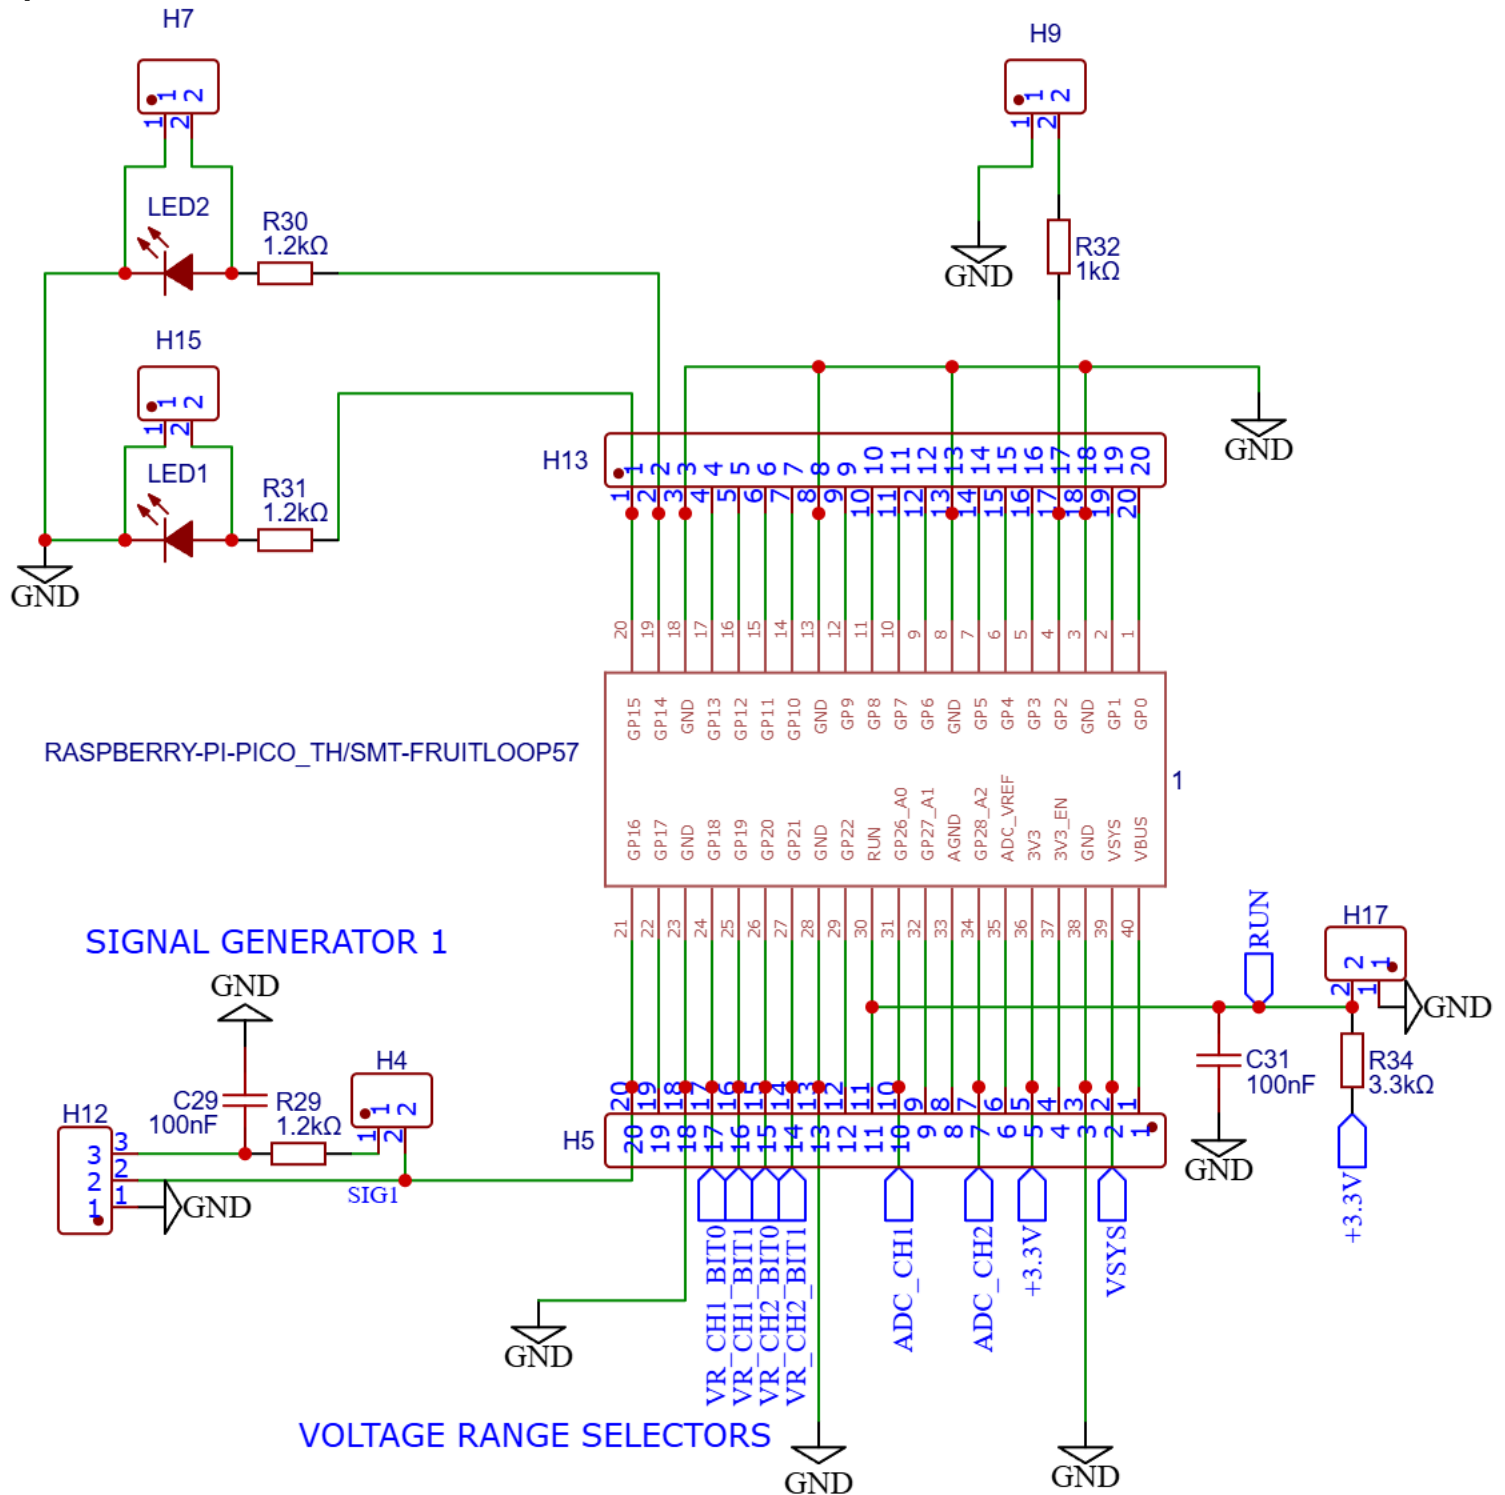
H7
1 2
1 2
LED2
R30
1.2kΩ
H15
1 2
1 2
LED1
R31
1.2kΩ
GND

H9
1 2
1 2
GND
R32
1kΩ
GND

H13
1 2 3 4 5 6 7 8 9 10 11 12 13 14 15 16 17 18 19 20
1 2 3 4 5 6 7 8 9 10 11 12 13 14 15 16 17 18 19 20

20 19 18 17 16 15 14 13 12 11 10 9 8 7 6 5 4 3 2 1
GP15 GP14 GND GP13 GP12 GP11 GP10 GND GP9 GP8 GP7 GP6 GND GP5 GP4 GP3 GP2 GND GP1 GP0

RASPBERRY-PI-PICO_TH/SMT-FRUITLOOP57

1

GP16 GP17 GND GP18 GP19 GP20 GP21 GND GP22 RUN GP26_A0 GP27_A1 AGND GP28_A2 ADC_VREF 3V3 3V3_EN GND VSYS VBUS
21 22 23 24 25 26 27 28 29 30 31 32 33 34 35 36 37 38 39 40

SIGNAL GENERATOR 1
GND
C29
100nF
R29
1.2kΩ
H4
1 2
1 2
H12
3 2 1
3 2 1
GND
SIG1

RUN
H17
2 1
2 1
GND
C31
100nF
R34
3.3kΩ
GND
+3.3V

H5
20 19 18 17 16 15 14 13 12 11 10 9 8 7 6 5 4 3 2 1
20 19 18 17 16 15 14 13 12 11 10 9 8 7 6 5 4 3 2 1

GND
VR_CH1_BIT0
VR_CH1_BIT1
VR_CH2_BIT0
VR_CH2_BIT1
ADC_CH1
ADC_CH2
+3.3V
VSYS

VOLTAGE RANGE SELECTORS
GND
GND